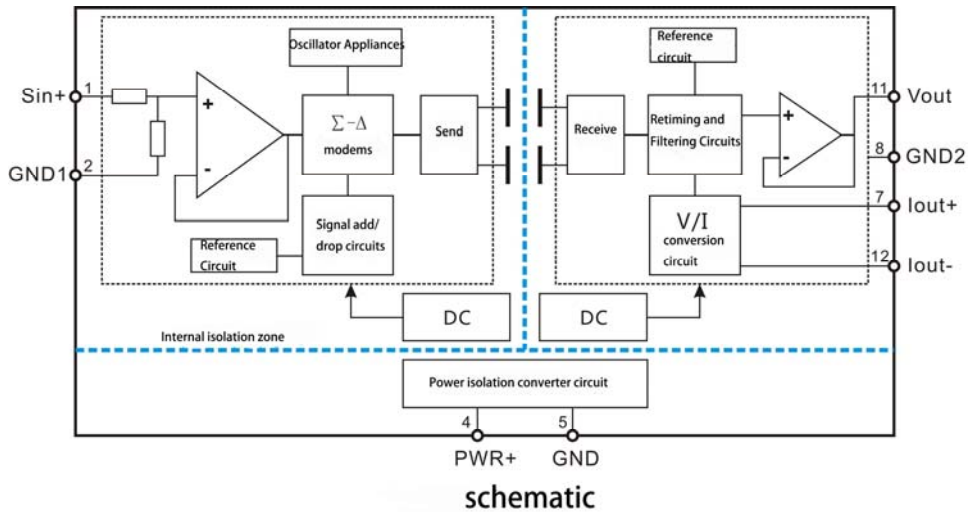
Sin+
1
GND1
2
+
-
Oscillator Appliances
$\Sigma-\Delta$
modems
Send
Signal add/ drop circuits
Reference Circuit
DC
Internal isolation zone
Receive
Reference circuit
Retiming and Filtering Circuits
+
-
V/I
conversion circuit
DC
11
Vout
8
GND2
7
Iout+
12
Iout-
Power isolation converter circuit
4
PWR+
5
GND
schematic